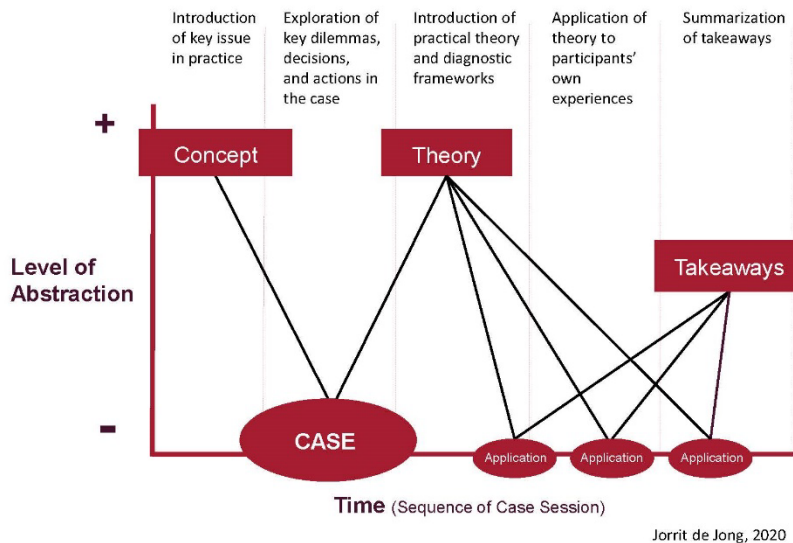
Introduction of key issue in practice

Exploration of key dilemmas, decisions, and actions in the case

Introduction of practical theory and diagnostic frameworks

Application of theory to participants' own experiences

Summarization of takeaways

+

Concept

Theory

Level of Abstraction

Takeaways

-

CASE

Application

Application

Application

Time (Sequence of Case Session)

Jorrit de Jong, 2020